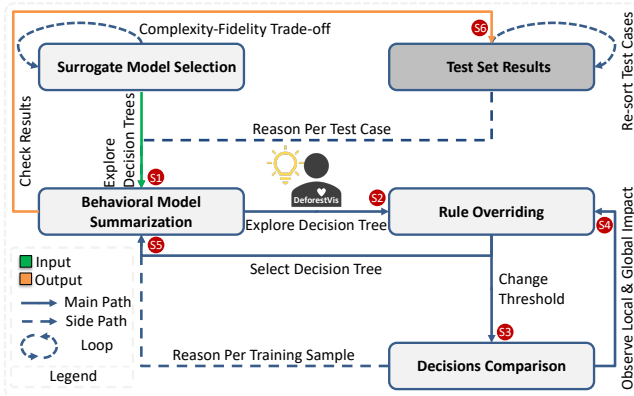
Complexity-Fidelity Trade-off

Surrogate Model Selection

S6

Test Set Results

Re-sort Test Cases

Check Results

Explore Decision Trees

Reason Per Test Case

S1

DeforestVis

S2

Behavioral Model Summarization

Explore Decision Tree

Rule Overriding

S4

Observe Local & Global Impact

S5

Select Decision Tree

Input

Output

Main Path

Side Path

Loop

Legend

Change Threshold

S3

Reason Per Training Sample

Decisions Comparison